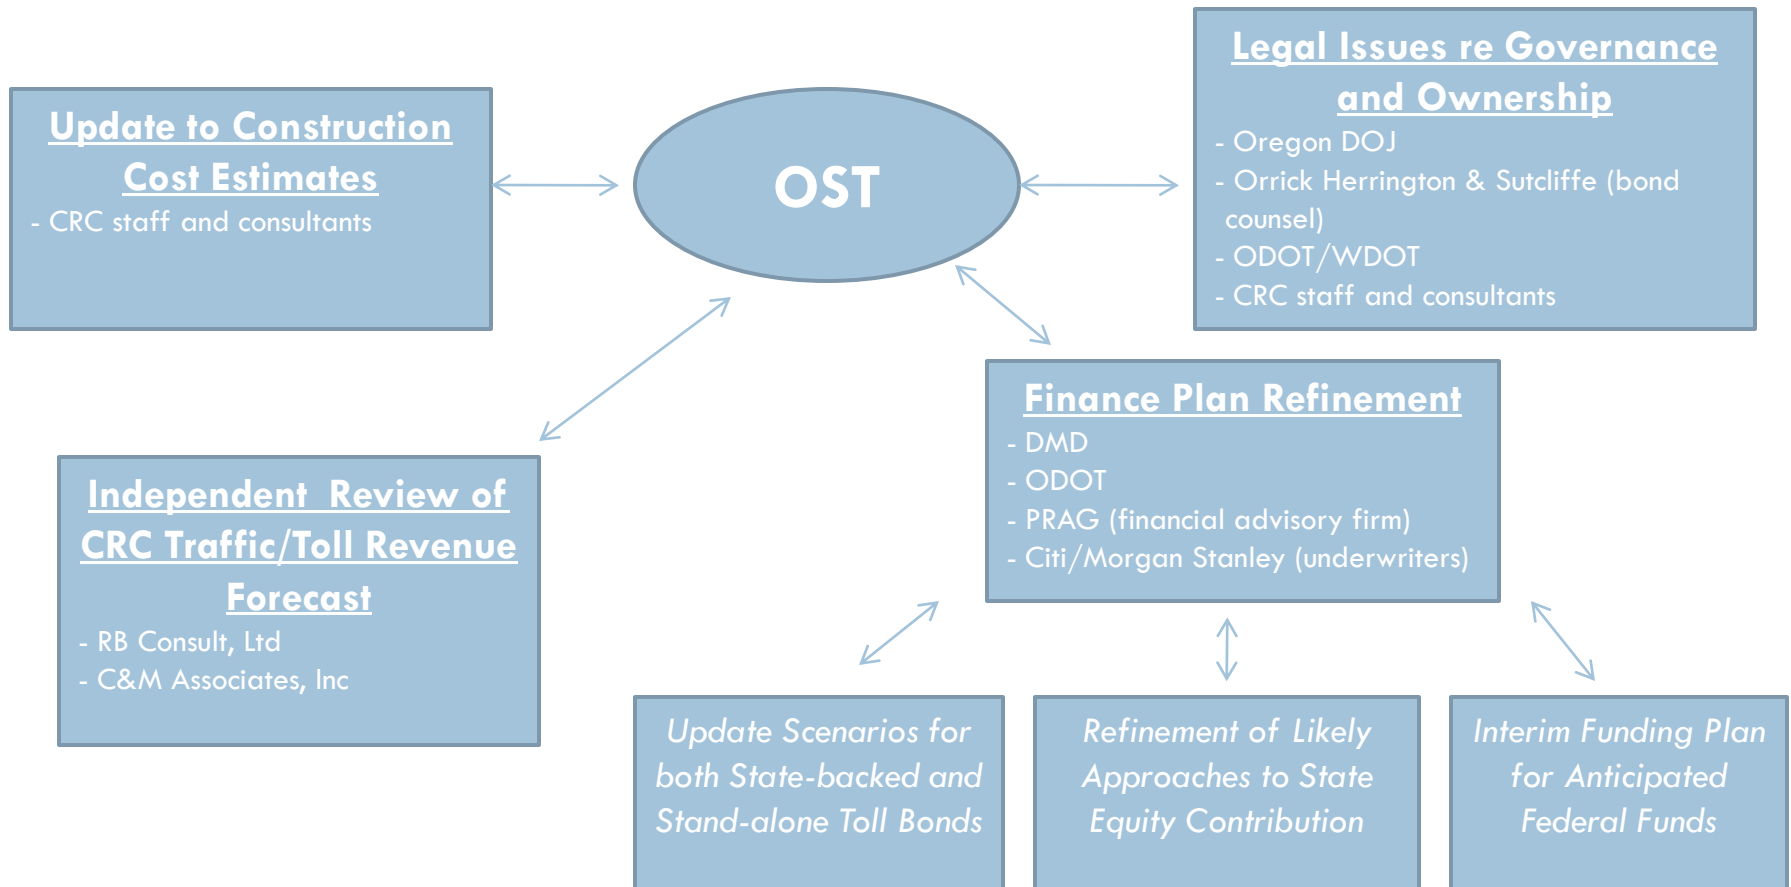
Update to Construction Cost Estimates
- CRC staff and consultants

OST

Legal Issues re Governance and Ownership
- Oregon DOJ
- Orrick Herrington & Sutcliffe (bond counsel)
- ODOT/WDOT
- CRC staff and consultants

Independent Review of CRC Traffic/Toll Revenue Forecast
- RB Consult, Ltd
- C&M Associates, Inc

Finance Plan Refinement
- DMD
- ODOT
- PRAG (financial advisory firm)
- Citi/Morgan Stanley (underwriters)

Update Scenarios for both State-backed and Stand-alone Toll Bonds

Refinement of Likely Approaches to State Equity Contribution

Interim Funding Plan for Anticipated Federal Funds